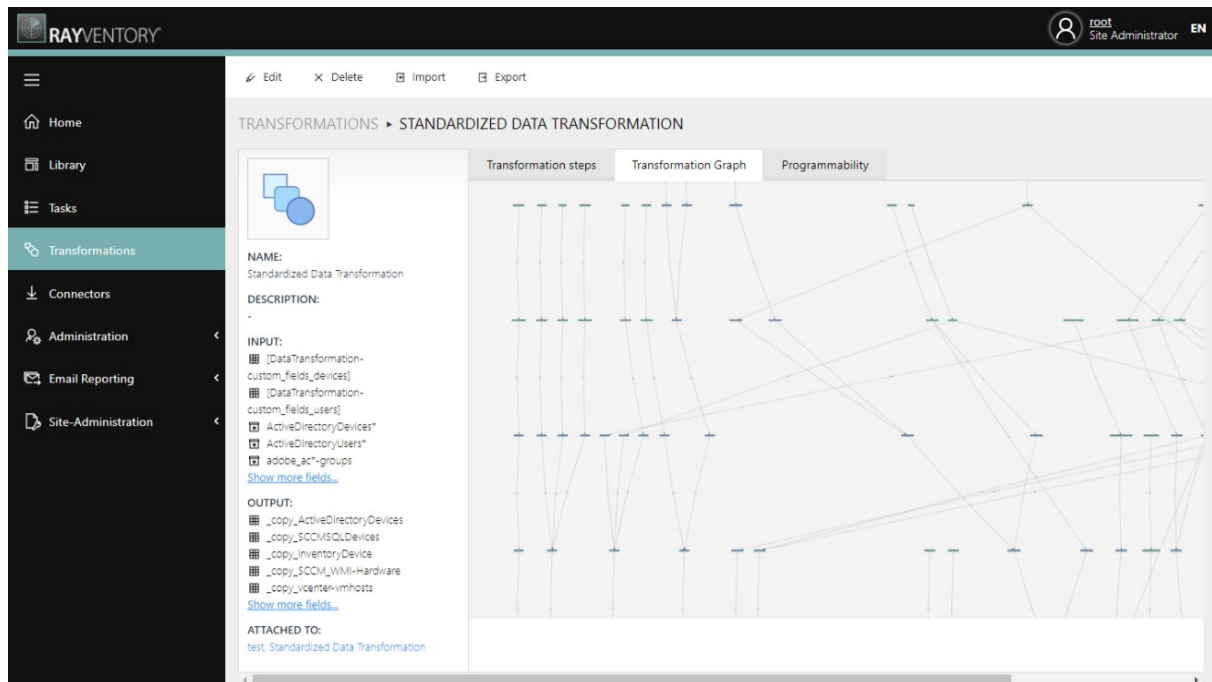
RAYVENTORY

root
Site Administrator
EN

Home
Library
Tasks
Transformations
Connectors
Administration
Email Reporting
Site-Administration

Edit
Delete
Import
Export

TRANSFORMATIONS ▸ STANDARDIZED DATA TRANSFORMATION

NAME:
Standardized Data Transformation

DESCRIPTION:
-

INPUT:
[DataTransformation-custom_fields_devices]
[DataTransformation-custom_fields_users]
ActiveDirectoryDevices*
ActiveDirectoryUsers*
adobe_ac*-groups
Show more fields...

OUTPUT:
_copy_ActiveDirectoryDevices
_copy_SCCMSQLDevices
_copy_InventoryDevice
_copy_SCCM_WMI-Hardware
_copy_vcenter-vmhosts
Show more fields...

ATTACHED TO:
test, Standardized Data Transformation

Transformation steps
Transformation Graph
Programmability